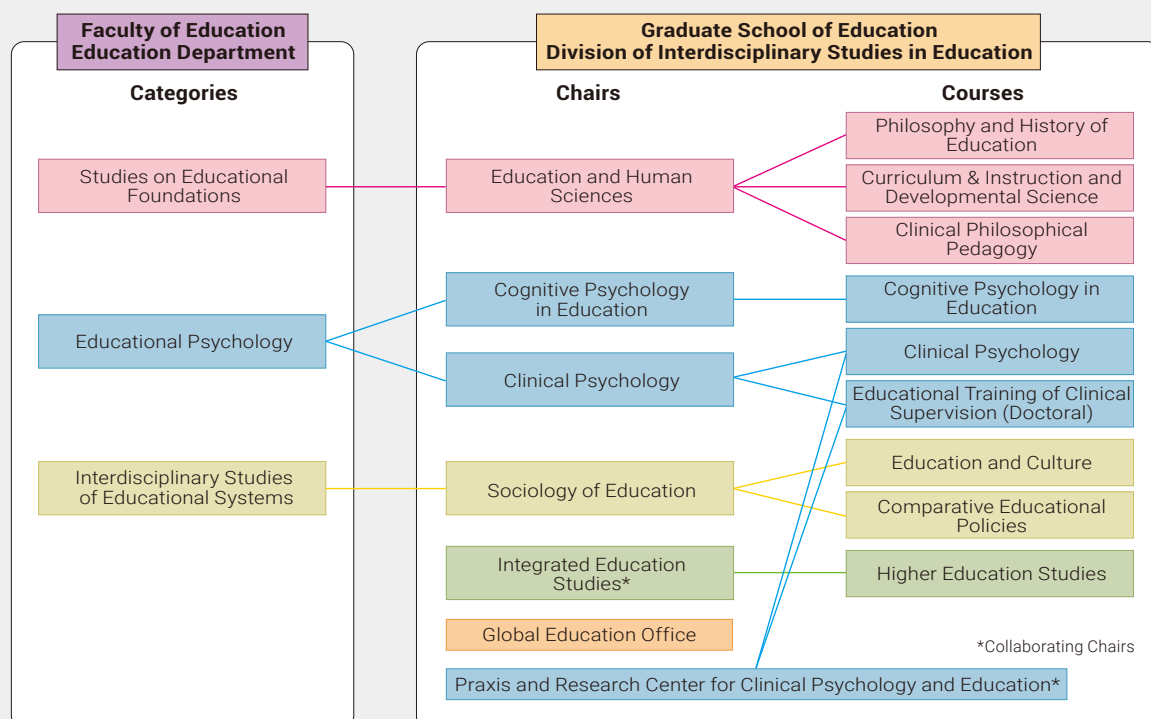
Faculty of Education
Education Department

Categories

Studies on Educational Foundations

Educational Psychology

Interdisciplinary Studies of Educational Systems

Graduate School of Education
Division of Interdisciplinary Studies in Education

Chairs

Education and Human Sciences

Cognitive Psychology in Education

Clinical Psychology

Sociology of Education

Integrated Education Studies*

Global Education Office

Praxis and Research Center for Clinical Psychology and Education*

Courses

Philosophy and History of Education

Curriculum & Instruction and Developmental Science

Clinical Philosophical Pedagogy

Cognitive Psychology in Education

Clinical Psychology

Educational Training of Clinical Supervision (Doctoral)

Education and Culture

Comparative Educational Policies

Higher Education Studies

*Collaborating Chairs